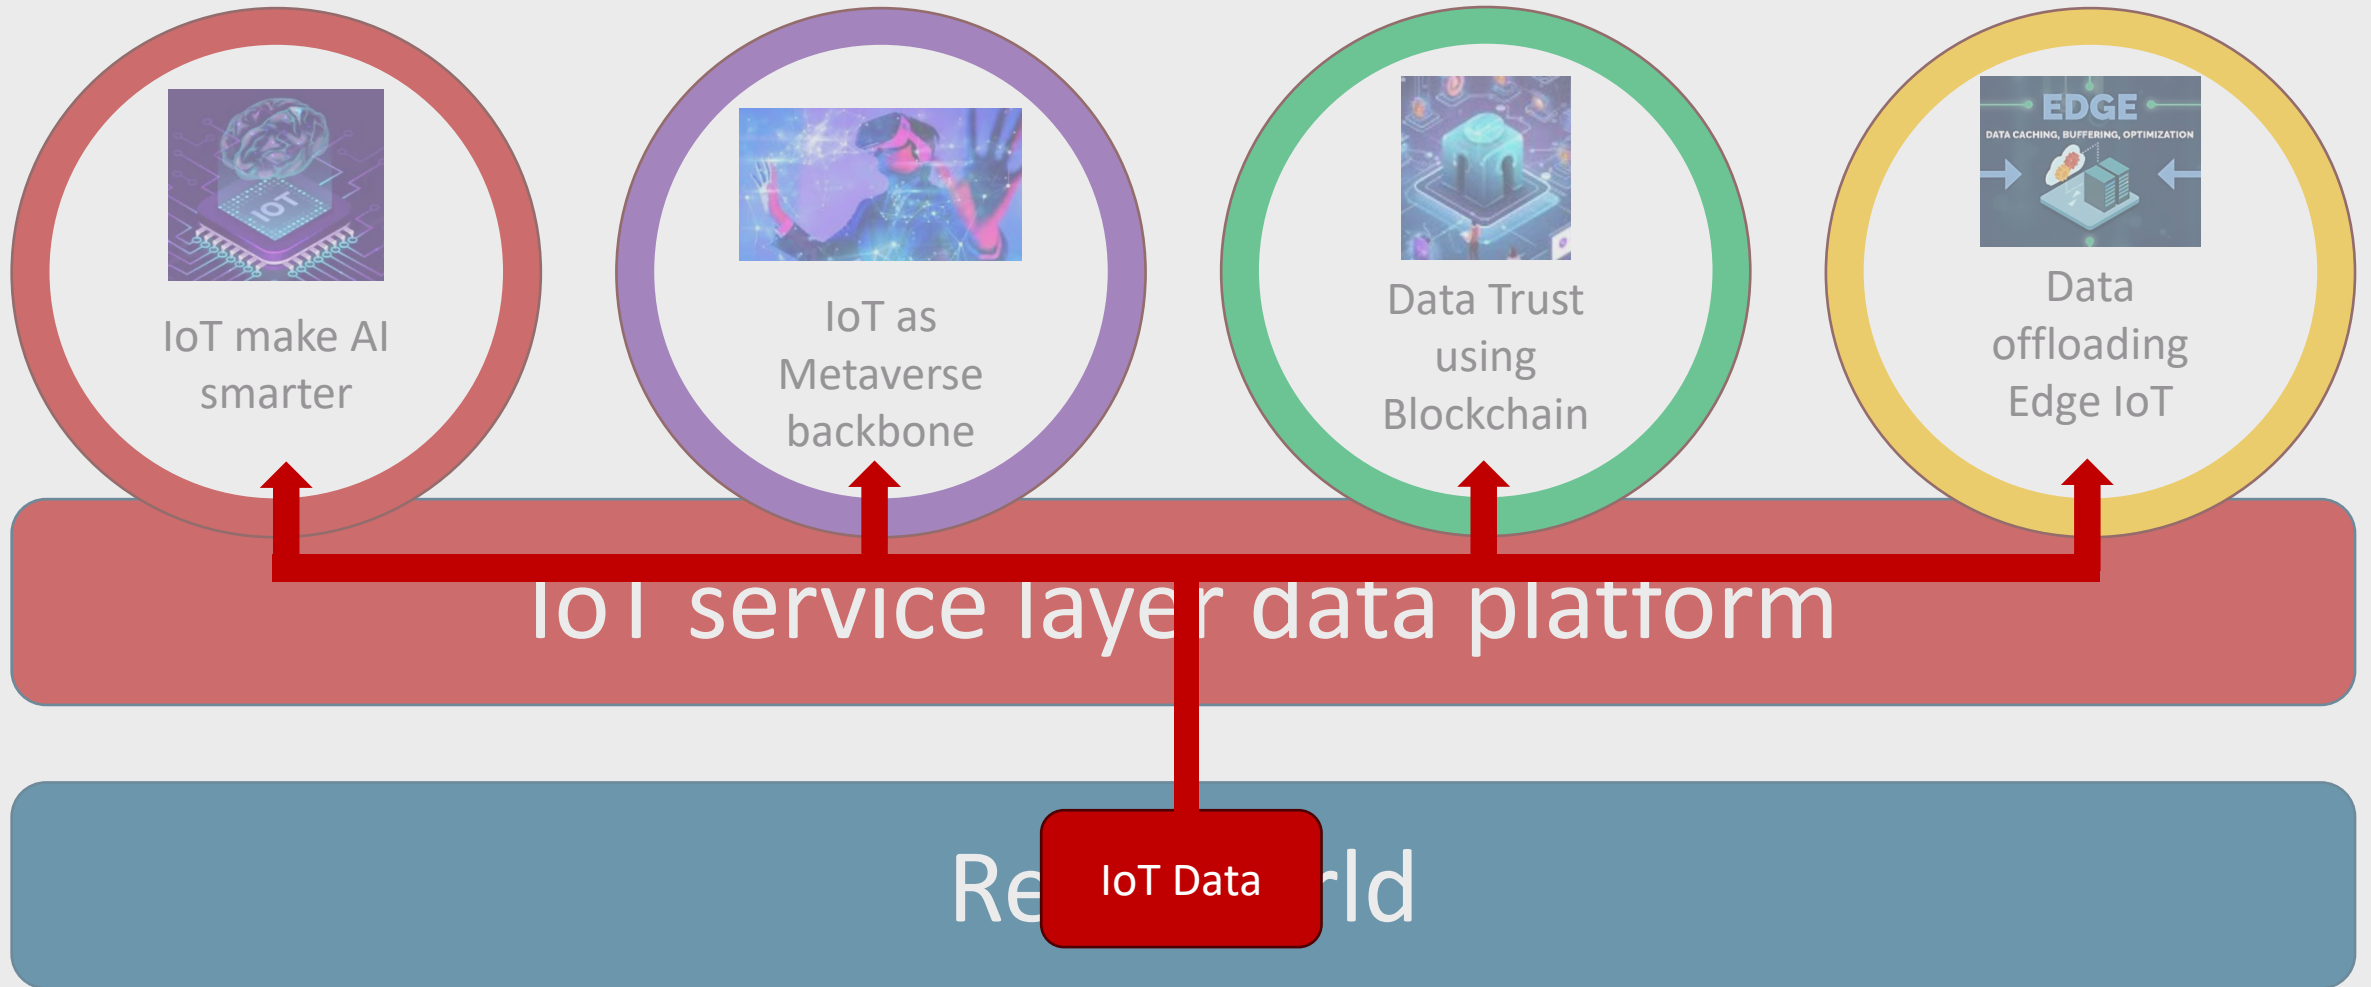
IOT

IoT make AI smarter

IoT as Metaverse backbone

Data Trust using Blockchain

EDGE

DATA CACHING, BUFFERING, OPTIMIZATION

Data offloading Edge IoT

IoT service layer data platform

Re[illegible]rld

IoT Data